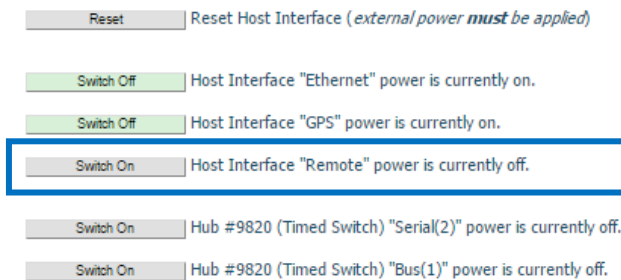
Reset | Reset Host Interface (*external power **must** be applied*)

Switch Off | Host Interface "Ethernet" power is currently on.

Switch Off | Host Interface "GPS" power is currently on.

Switch On | Host Interface "Remote" power is currently off.

Switch On | Hub #9820 (Timed Switch) "Serial(2)" power is currently off.

Switch On | Hub #9820 (Timed Switch) "Bus(1)" power is currently off.